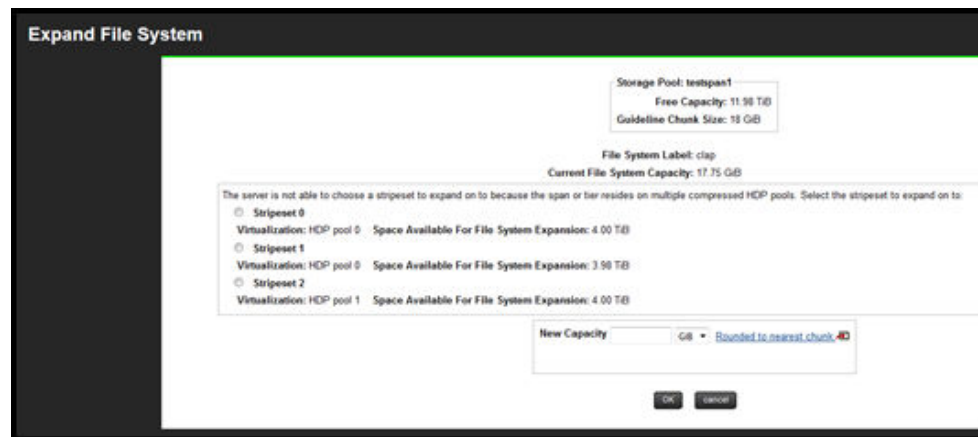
Expand File System

Storage Pool: testspan1
Free Capacity: 11.98 TiB
Guideline Chunk Size: 18 GiB

File System Label: clap
Current File System Capacity: 17.75 GiB

The server is not able to choose a stripeset to expand on to because the span or tier resides on multiple compressed HDP pools. Select the stripeset to expand on to:

Stripeset 0
Virtualization: HDP pool 0 Space Available For File System Expansion: 4.00 TiB
Stripeset 1
Virtualization: HDP pool 0 Space Available For File System Expansion: 3.98 TiB
Stripeset 2
Virtualization: HDP pool 1 Space Available For File System Expansion: 4.00 TiB

New Capacity GiB Rounded to nearest chunk

OK cancel